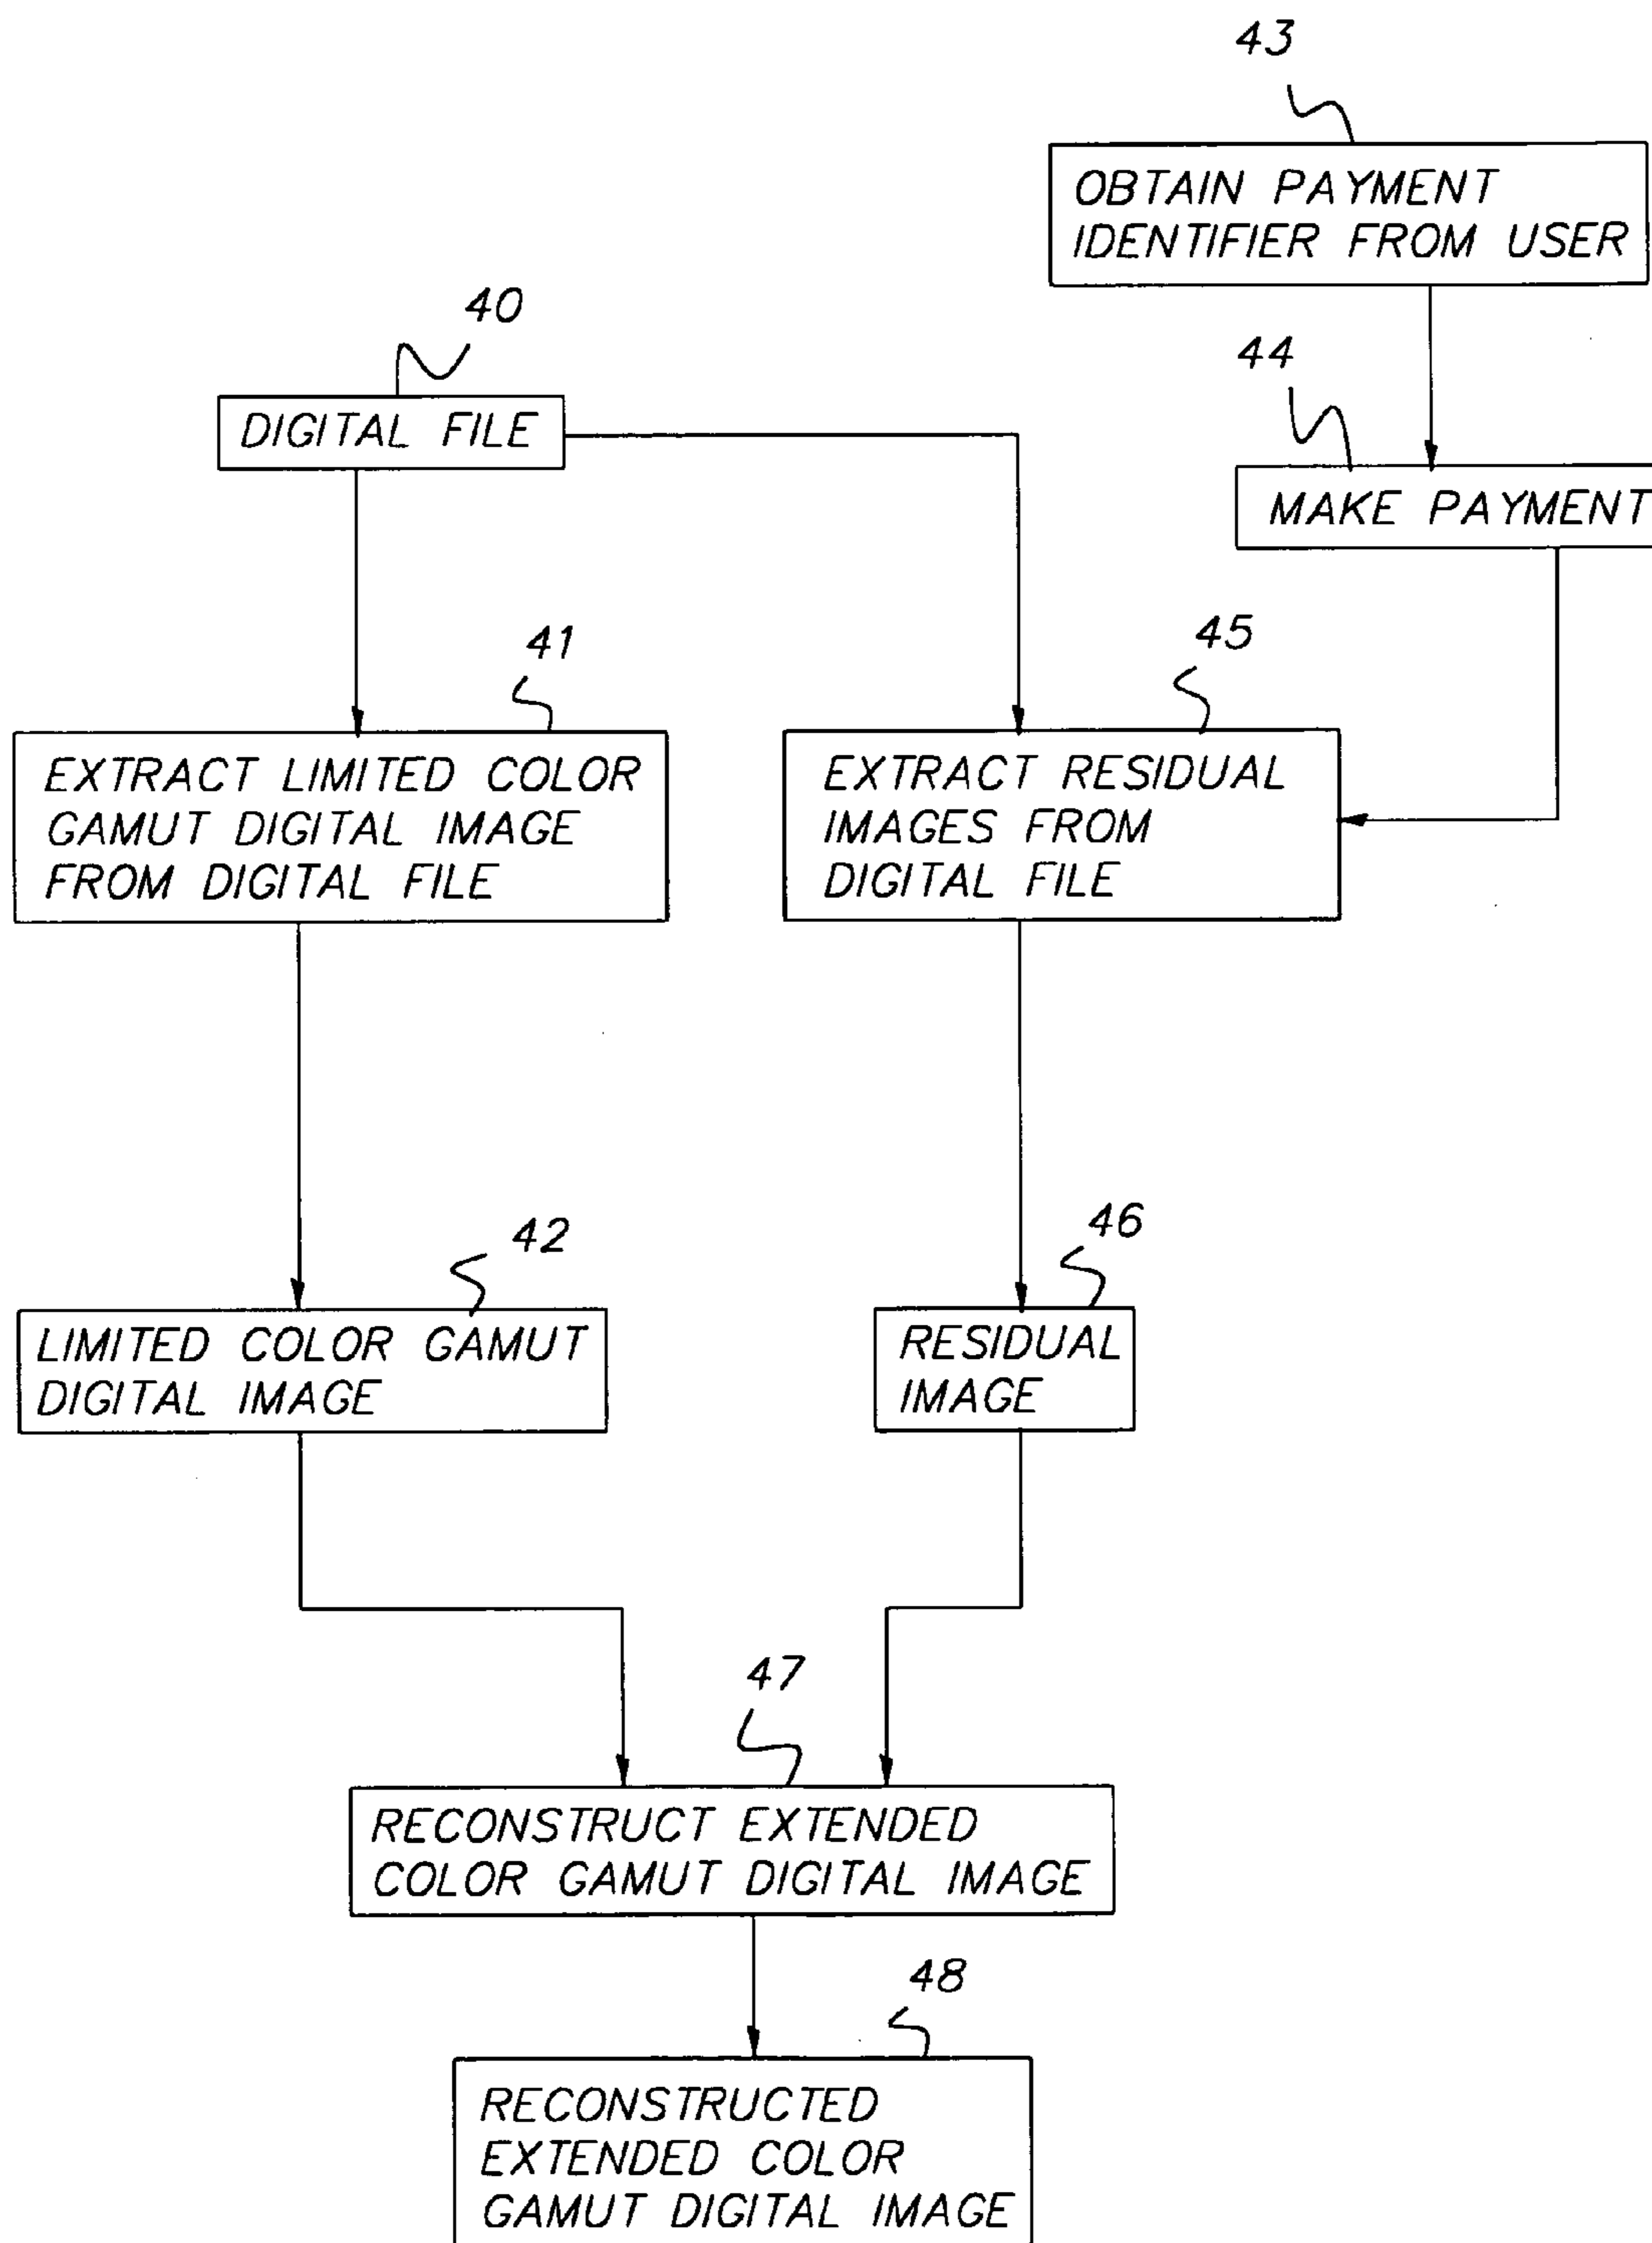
43

OBTAIN PAYMENT IDENTIFIER FROM USER

40

DIGITAL FILE

44

MAKE PAYMENT

41

EXTRACT LIMITED COLOR GAMUT DIGITAL IMAGE FROM DIGITAL FILE

45

EXTRACT RESIDUAL IMAGES FROM DIGITAL FILE

42

LIMITED COLOR GAMUT DIGITAL IMAGE

46

RESIDUAL IMAGE

47

RECONSTRUCT EXTENDED COLOR GAMUT DIGITAL IMAGE

48

RECONSTRUCTED EXTENDED COLOR GAMUT DIGITAL IMAGE